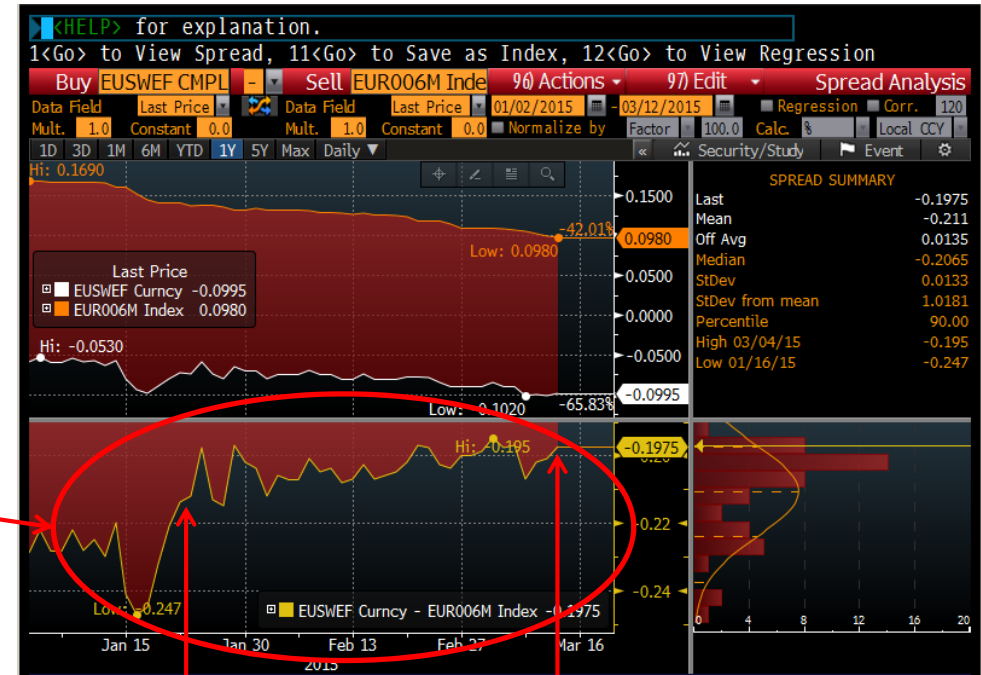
<HELP> for explanation.
1<Go> to View Spread, 11<Go> to Save as Index, 12<Go> to View Regression

Buy EUSWEF CMPL - Sell EUR006M Inde 96) Actions 97) Edit Spread Analysis
Data Field Last Price Data Field Last Price 01/02/2015 - 03/12/2015 Regression Corr. 120
Mult. 1.0 Constant 0.0 Mult. 1.0 Constant 0.0 Normalize by Factor 100.0 Calc. % Local CCY
1D 3D 1M 6M YTD 1Y 5Y Max Daily Security/Study Event

Hi: 0.1690
-42.01%
0.0980
Low: 0.0980
0.1500
0.0500
0.0000
-0.0500
Last Price
EUSWEF Curncy -0.0995
EUR006M Index 0.0980
Hi: -0.0530
Low: -0.1020
-65.83%
-0.0995

SPREAD SUMMARY

| | |
|---|---|
| Last | -0.1975 |
| Mean | -0.211 |
| Off Avg | 0.0135 |
| Median | -0.2065 |
| StDev | 0.0133 |
| StDev from mean | 1.0181 |
| Percentile | 90.00 |
| High 03/04/15 | -0.195 |
| Low 01/16/15 | -0.247 |

Hi: -0.195
-0.1975
-0.20
-0.22
-0.24
Low: -0.247
EUSWEF Curncy - EUR006M Index -0.1975
Jan 15 Jan 30 Feb 13 Feb 27 Mar 16
2015
0 4 8 12 16 20